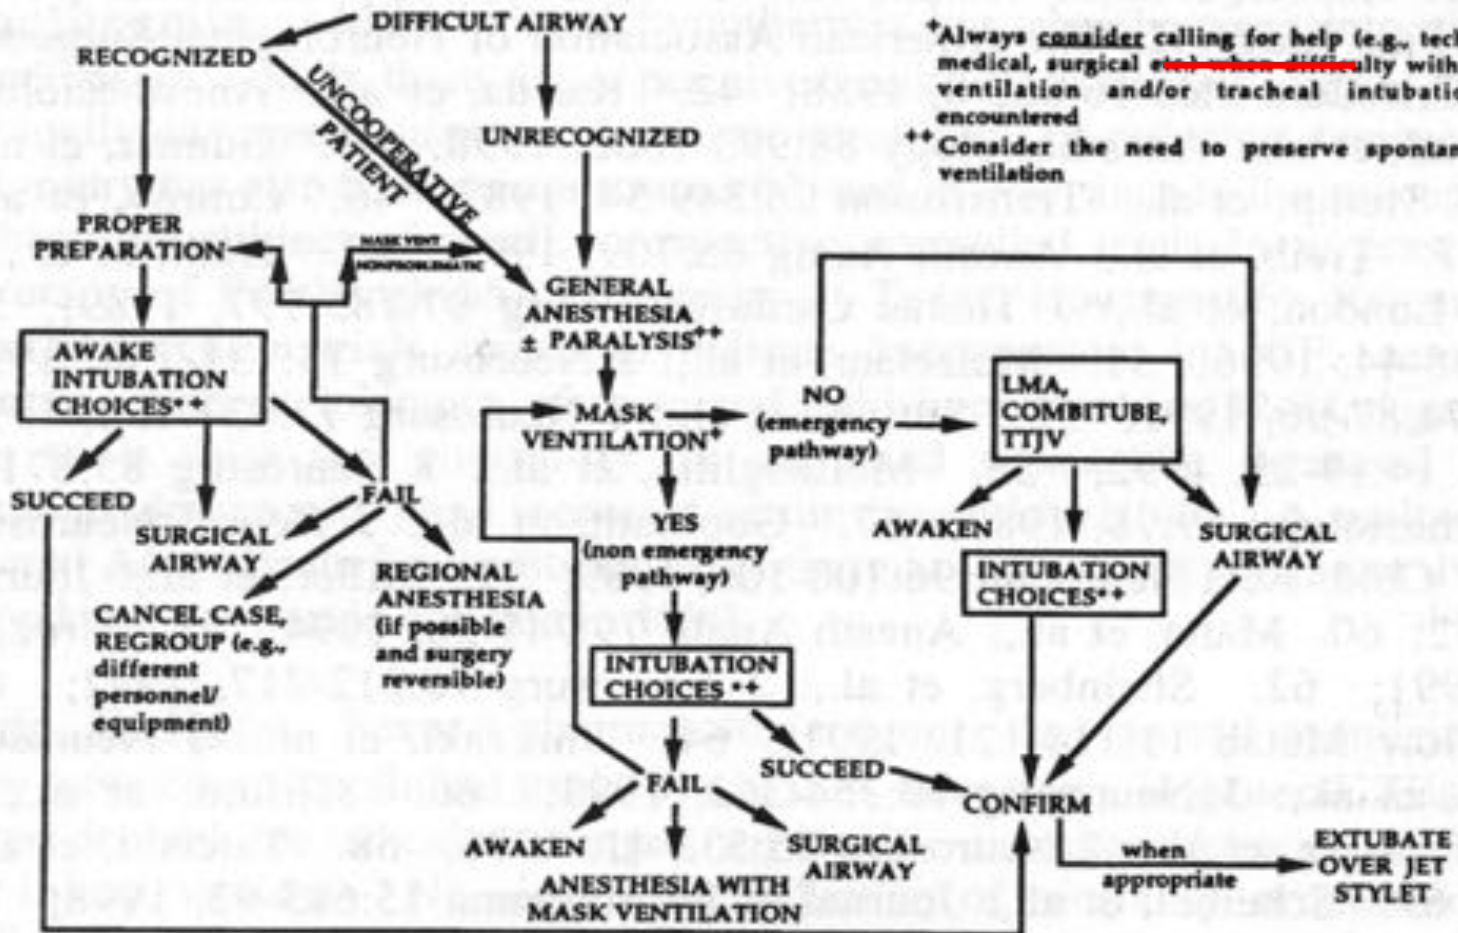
DIFFICULT AIRWAY

RECOGNIZED

UNCOOPERATIVE PATIENT

UNRECOGNIZED

$^+$Always consider calling for help (e.g., tec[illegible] medical, surgical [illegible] difficulty with ventilation and/or tracheal intubati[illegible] encountered

$^{++}$Consider the need to preserve spontan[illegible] ventilation

PROPER PREPARATION

MASK VENT NONPROBLEMATIC

GENERAL ANESTHESIA ± PARALYSIS$^{++}$

AWAKE INTUBATION CHOICES$^{++}$

MASK VENTILATION$^+$

NO (emergency pathway)

LMA, COMBITUBE, TTJV

SUCCEED

FAIL

SURGICAL AIRWAY

YES (non emergency pathway)

AWAKEN

SURGICAL AIRWAY

REGIONAL ANESTHESIA (if possible and surgery reversible)

CANCEL CASE, REGROUP (e.g., different personnel/ equipment)

INTUBATION CHOICES$^{++}$

INTUBATION CHOICES$^{++}$

SUCCEED

FAIL

CONFIRM

AWAKEN

SURGICAL AIRWAY

ANESTHESIA WITH MASK VENTILATION

when appropriate

EXTUBATE OVER JET STYLET